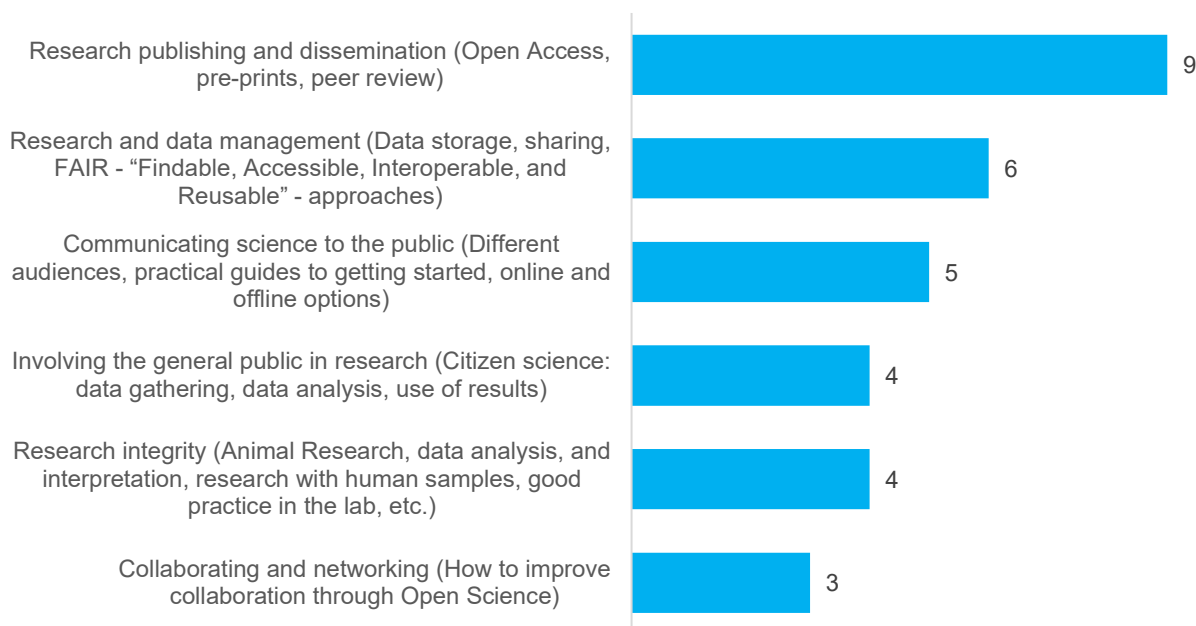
Research publishing and dissemination (Open Access, pre-prints, peer review)
9

Research and data management (Data storage, sharing, FAIR - “Findable, Accessible, Interoperable, and Reusable” - approaches)
6

Communicating science to the public (Different audiences, practical guides to getting started, online and offline options)
5

Involving the general public in research (Citizen science: data gathering, data analysis, use of results)
4

Research integrity (Animal Research, data analysis, and interpretation, research with human samples, good practice in the lab, etc.)
4

Collaborating and networking (How to improve collaboration through Open Science)
3